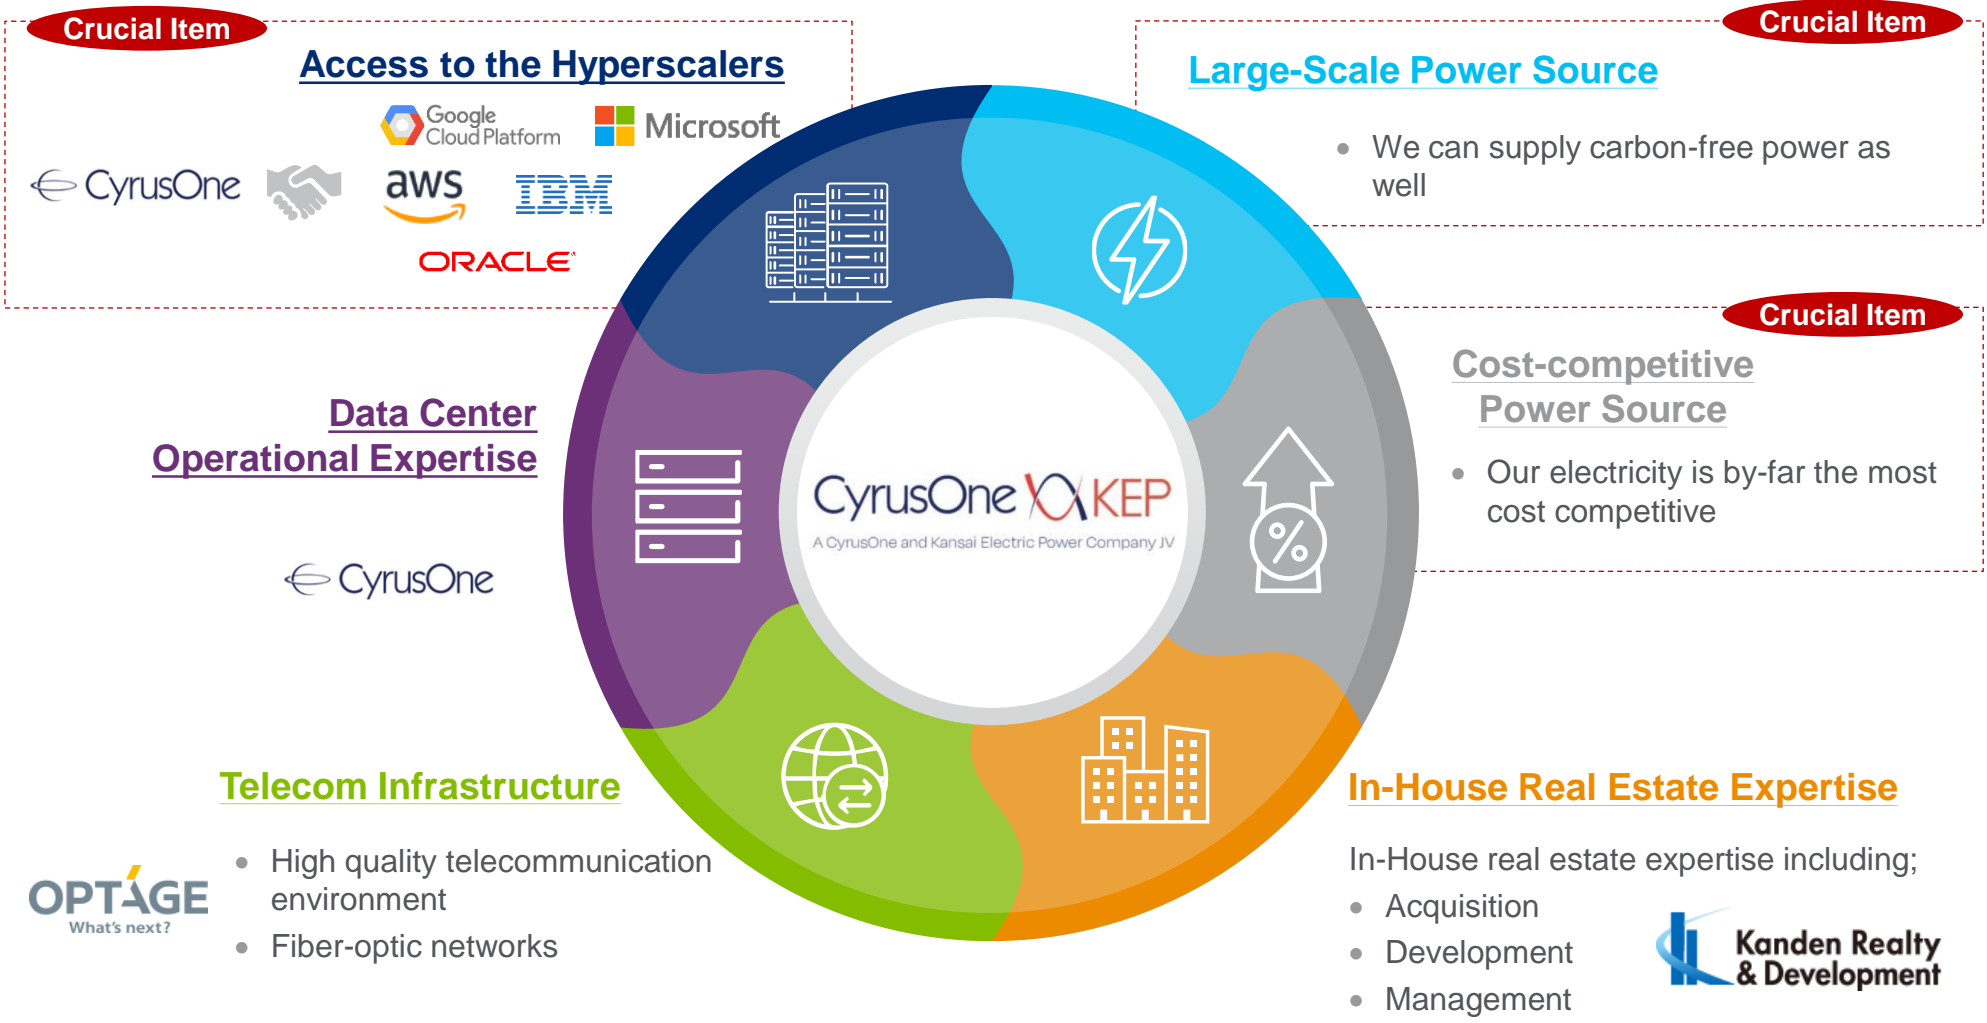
Crucial Item

Access to the Hyperscalers

Google Cloud Platform

Microsoft

CyrusOne

aws

IBM

ORACLE

Crucial Item

Large-Scale Power Source

• We can supply carbon-free power as well

Crucial Item

Cost-competitive Power Source

• Our electricity is by-far the most cost competitive

Data Center Operational Expertise

CyrusOne

CyrusOne KEP

A CyrusOne and Kansai Electric Power Company JV

Telecom Infrastructure

OPTAGE What's next?

• High quality telecommunication environment
• Fiber-optic networks

In-House Real Estate Expertise

In-House real estate expertise including;
• Acquisition
• Development
• Management

Kanden Realty & Development